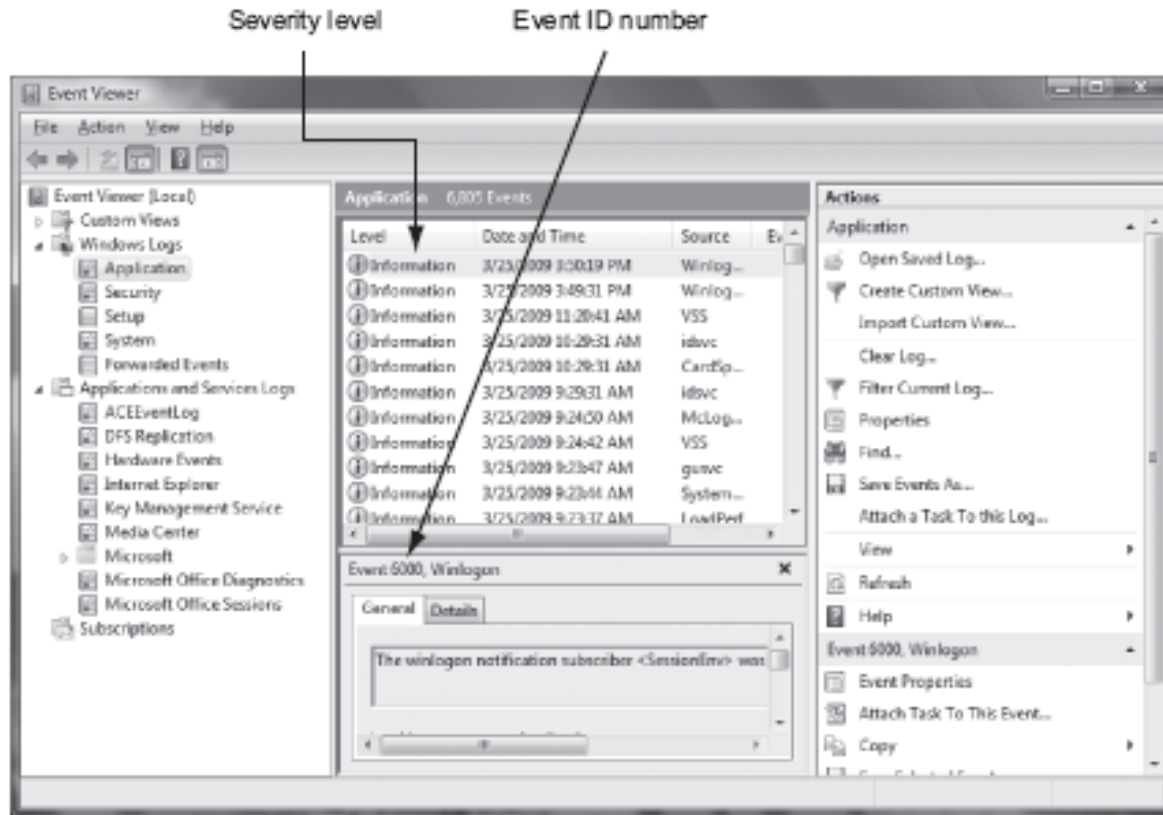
Severity level

Event ID number

Event Viewer

File Action View Help

Event Viewer (Local)
Custom Views
Windows Logs
Application
Security
Setup
System
Forwarded Events
Applications and Services Logs
ACEEventLog
DFS Replication
Hardware Events
Internet Explorer
Key Management Service
Media Center
Microsoft
Microsoft Office Diagnostics
Microsoft Office Sessions
Subscriptions

Application 6,805 Events

| Level | Date and Time | Source | Ev |
|---|---|---|---|
| Information | 3/25/2009 3:50:19 PM | Winlog... | |
| Information | 3/25/2009 3:49:31 PM | Winlog... | |
| Information | 3/25/2009 11:20:41 AM | VSS | |
| Information | 3/25/2009 10:29:31 AM | idsvc | |
| Information | 3/25/2009 10:29:31 AM | CardSp... | |
| Information | 3/25/2009 9:29:31 AM | idsvc | |
| Information | 3/25/2009 9:24:50 AM | McLog... | |
| Information | 3/25/2009 9:24:42 AM | VSS | |
| Information | 3/25/2009 9:23:47 AM | gusvc | |
| Information | 3/25/2009 9:23:44 AM | System... | |
| Information | 3/25/2009 9:23:37 AM | LoadPerf | |

Event 6000, Winlogon

General Details

The winlogon notification subscriber <SessionEnv> was

Actions
Application
Open Saved Log...
Create Custom View...
Import Custom View...
Clear Log...
Filter Current Log...
Properties
Find...
Save Events As...
Attach a Task To this Log...
View
Refresh
Help
Event 6000, Winlogon
Event Properties
Attach Task To This Event...
Copy